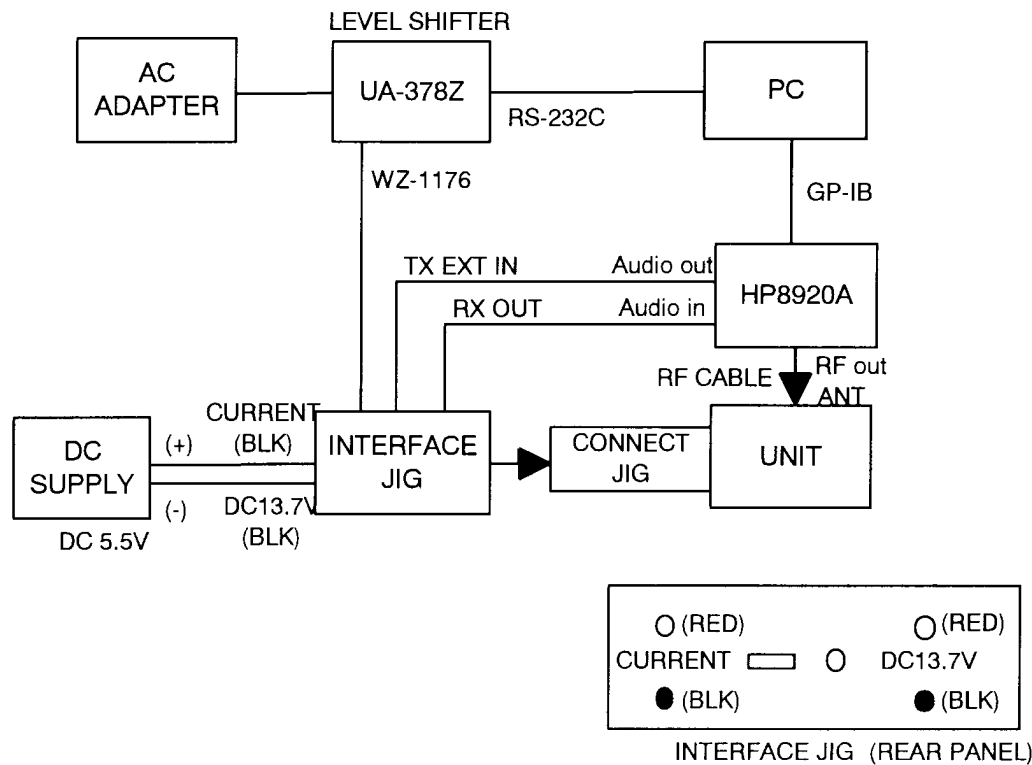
LEVEL SHIFTER

AC ADAPTER

UA-378Z

PC

RS-232C

WZ-1176

GP-IB

TX EXT IN

Audio out

HP8920A

RX OUT

Audio in

RF CABLE

RF out

ANT

DC SUPPLY

(+)

(-)

DC 5.5V

CURRENT (BLK)

DC13.7V (BLK)

INTERFACE JIG

CONNECT JIG

UNIT

(RED)

(RED)

CURRENT

DC13.7V

(BLK)

(BLK)

INTERFACE JIG (REAR PANEL)